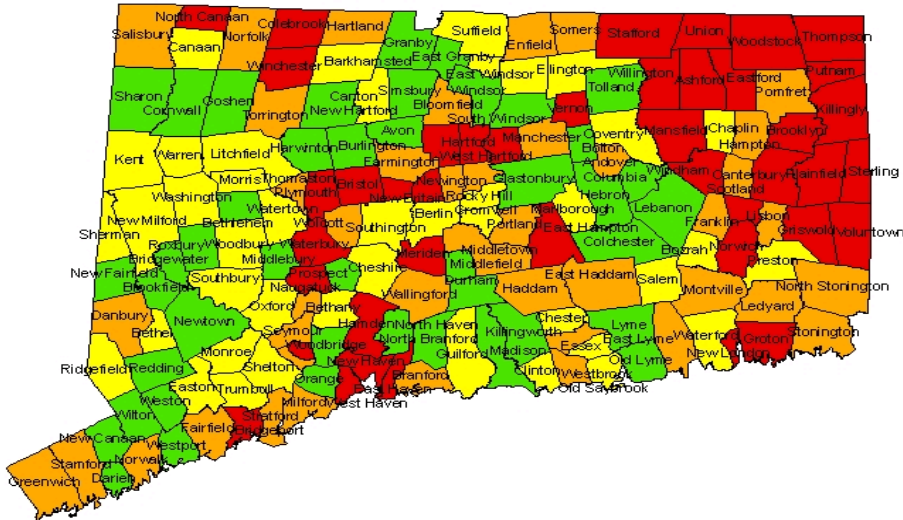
North Canaan
Colebrook
Hartland
Granby
Suffield
Somers
Stafford
Union
Woodstock
Thompson
Salisbury
Canaan
Norfolk
Barkhamsted
East Granby
Enfield
Winchester
East Windsor
Ellington
Willington
Ashford
Eastford
Putnam
Pomfret
Sharon
Goshen
Canton
Simsbury
Windsor
Tolland
Killingly
Cornwall
New Hartford
Bloomfield
South Windsor
Vernon
Torrington
Avon
Manchester
Coventry
Mansfield
Chaplin
Brooklyn
Kent
Warren
Litchfield
Harwinton
Burlington
Hartford
West Hartford
Bolton
Hampton
Farmington
Andover
Windham
Canterbury
Plainfield
Sterling
Morris
Thomaston
Plymouth
Bristol
Newington
Rocky Hill
Glastonbury
Columbia
Scotland
Washington
Wethersfield
New Britain
Hebron
Watertown
Wolcott
Berlin
Cromwell
Portland
Marlborough
Lebanon
Franklin
Lisbon
Griswold
Voluntown
New Milford
Bethlehem
Southington
Sherman
Roxbury
Woodbury
Waterbury
East Hampton
Colchester
Norwich
Bridgewater
Middlebury
Prospect
Cheshire
Meriden
Middletown
Middlefield
Bozrah
New Fairfield
Brookfield
Southbury
Naugatuck
Wallingford
Durham
East Haddam
Salem
Preston
Montville
North Stonington
Danbury
Oxford
Bethany
Haddam
Ledyard
Bethel
Newtown
Seymour
Hamden
North Haven
Chester
Lyme
Waterford
Stonington
Woodbridge
North Branford
Killingworth
Essex
East Lyme
Groton
Ridgefield
Redding
Monroe
New Haven
Branford
Guilford
Madison
Deep River
Old Lyme
New London
Shelton
Orange
East Haven
Clinton
Westbrook
Easton
Trumbull
Ansonia
Milford
West Haven
Old Saybrook
Weston
Wilton
Fairfield
Stratford
Bridgeport
New Canaan
Westport
Stamford
Norwalk
Darien
Greenwich